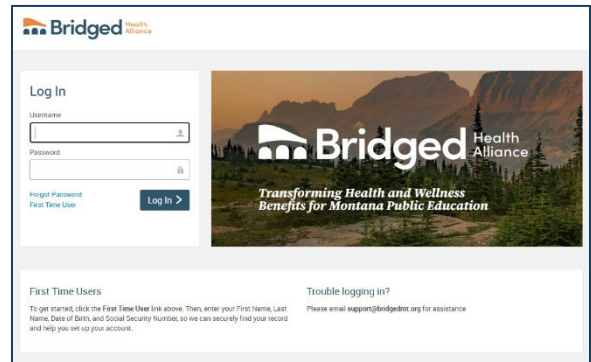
Bridged Health Alliance

Log In

Username

Password

Forgot Password
First Time User

Log In >

Bridged Health Alliance

Transforming Health and Wellness Benefits for Montana Public Education

First Time Users

To get started, click the First Time User link above. Then, enter your First Name, Last Name, Date of Birth, and Social Security Number, so we can securely find your record and help you set up your account.

Trouble logging in?

Please email support@bridgedmt.org for assistance